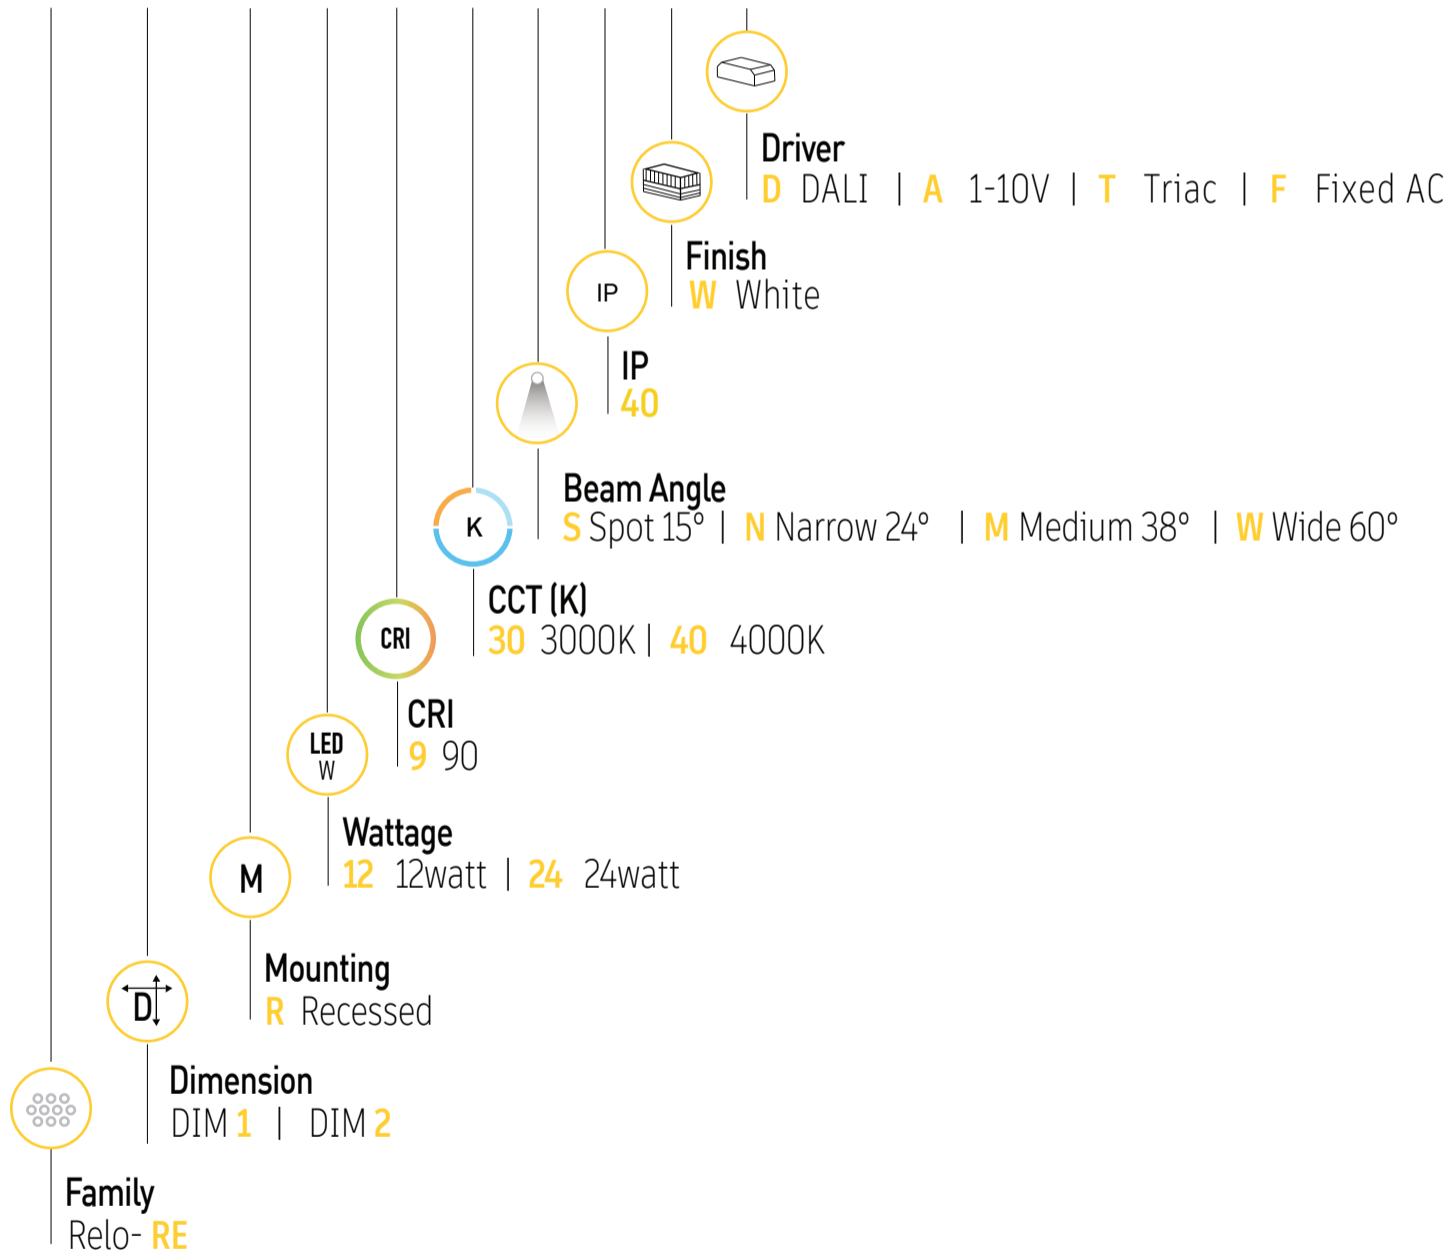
Driver
D DALI | A 1-10V | T Triac | F Fixed AC

Finish
W White

IP

IP
40

Beam Angle
S Spot 15° | N Narrow 24° | M Medium 38° | W Wide 60°

K

CCT (K)
30 3000K | 40 4000K

CRI

CRI
9 90

LED
W

Wattage
12 12watt | 24 24watt

M

Mounting
R Recessed

D

Dimension
DIM 1 | DIM 2

Family
Relo- RE